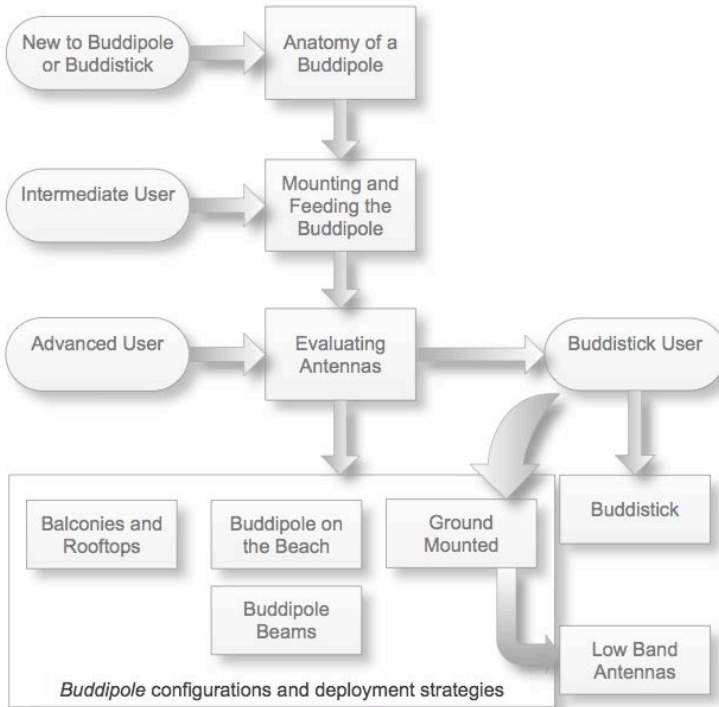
New to Buddipole or Buddistick

Anatomy of a Buddipole

Intermediate User

Mounting and Feeding the Buddipole

Advanced User

Evaluating Antennas

Buddistick User

Balconies and Rooftops

Buddipole on the Beach

Ground Mounted

Buddistick

Buddipole Beams

Low Band Antennas

Buddipole configurations and deployment strategies